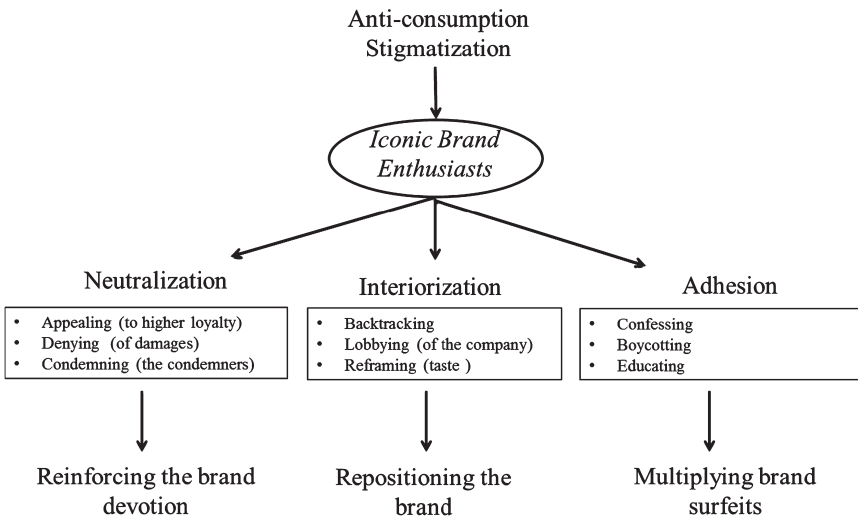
Anti-consumption Stigmatization

Iconic Brand Enthusiasts

Neutralization

- Appealing (to higher loyalty)
- Denying (of damages)
- Condemning (the condemners)

Reinforcing the brand devotion

Interiorization

- Backtracking
- Lobbying (of the company)
- Reframing (taste )

Repositioning the brand

Adhesion

- Confessing
- Boycotting
- Educating

Multiplying brand surfeits